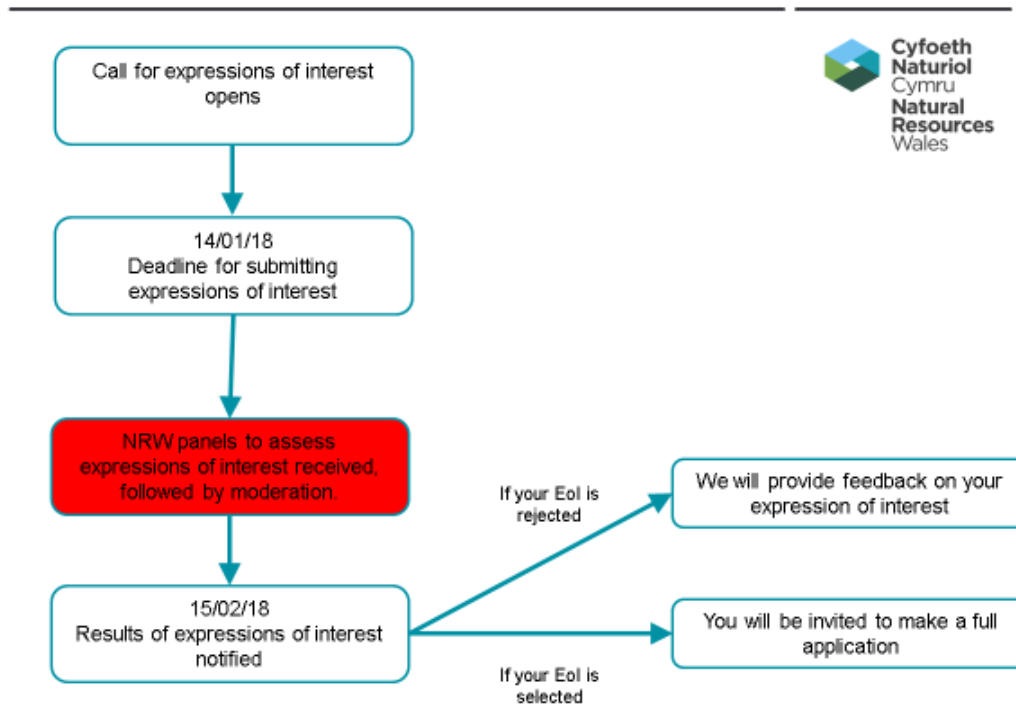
Cyfoeth Naturiol Cymru
Natural Resources Wales

Call for expressions of interest opens

14/01/18
Deadline for submitting expressions of interest

NRW panels to assess expressions of interest received, followed by moderation.

15/02/18
Results of expressions of interest notified

If your EoI is rejected

We will provide feedback on your expression of interest

You will be invited to make a full application

If your EoI is selected